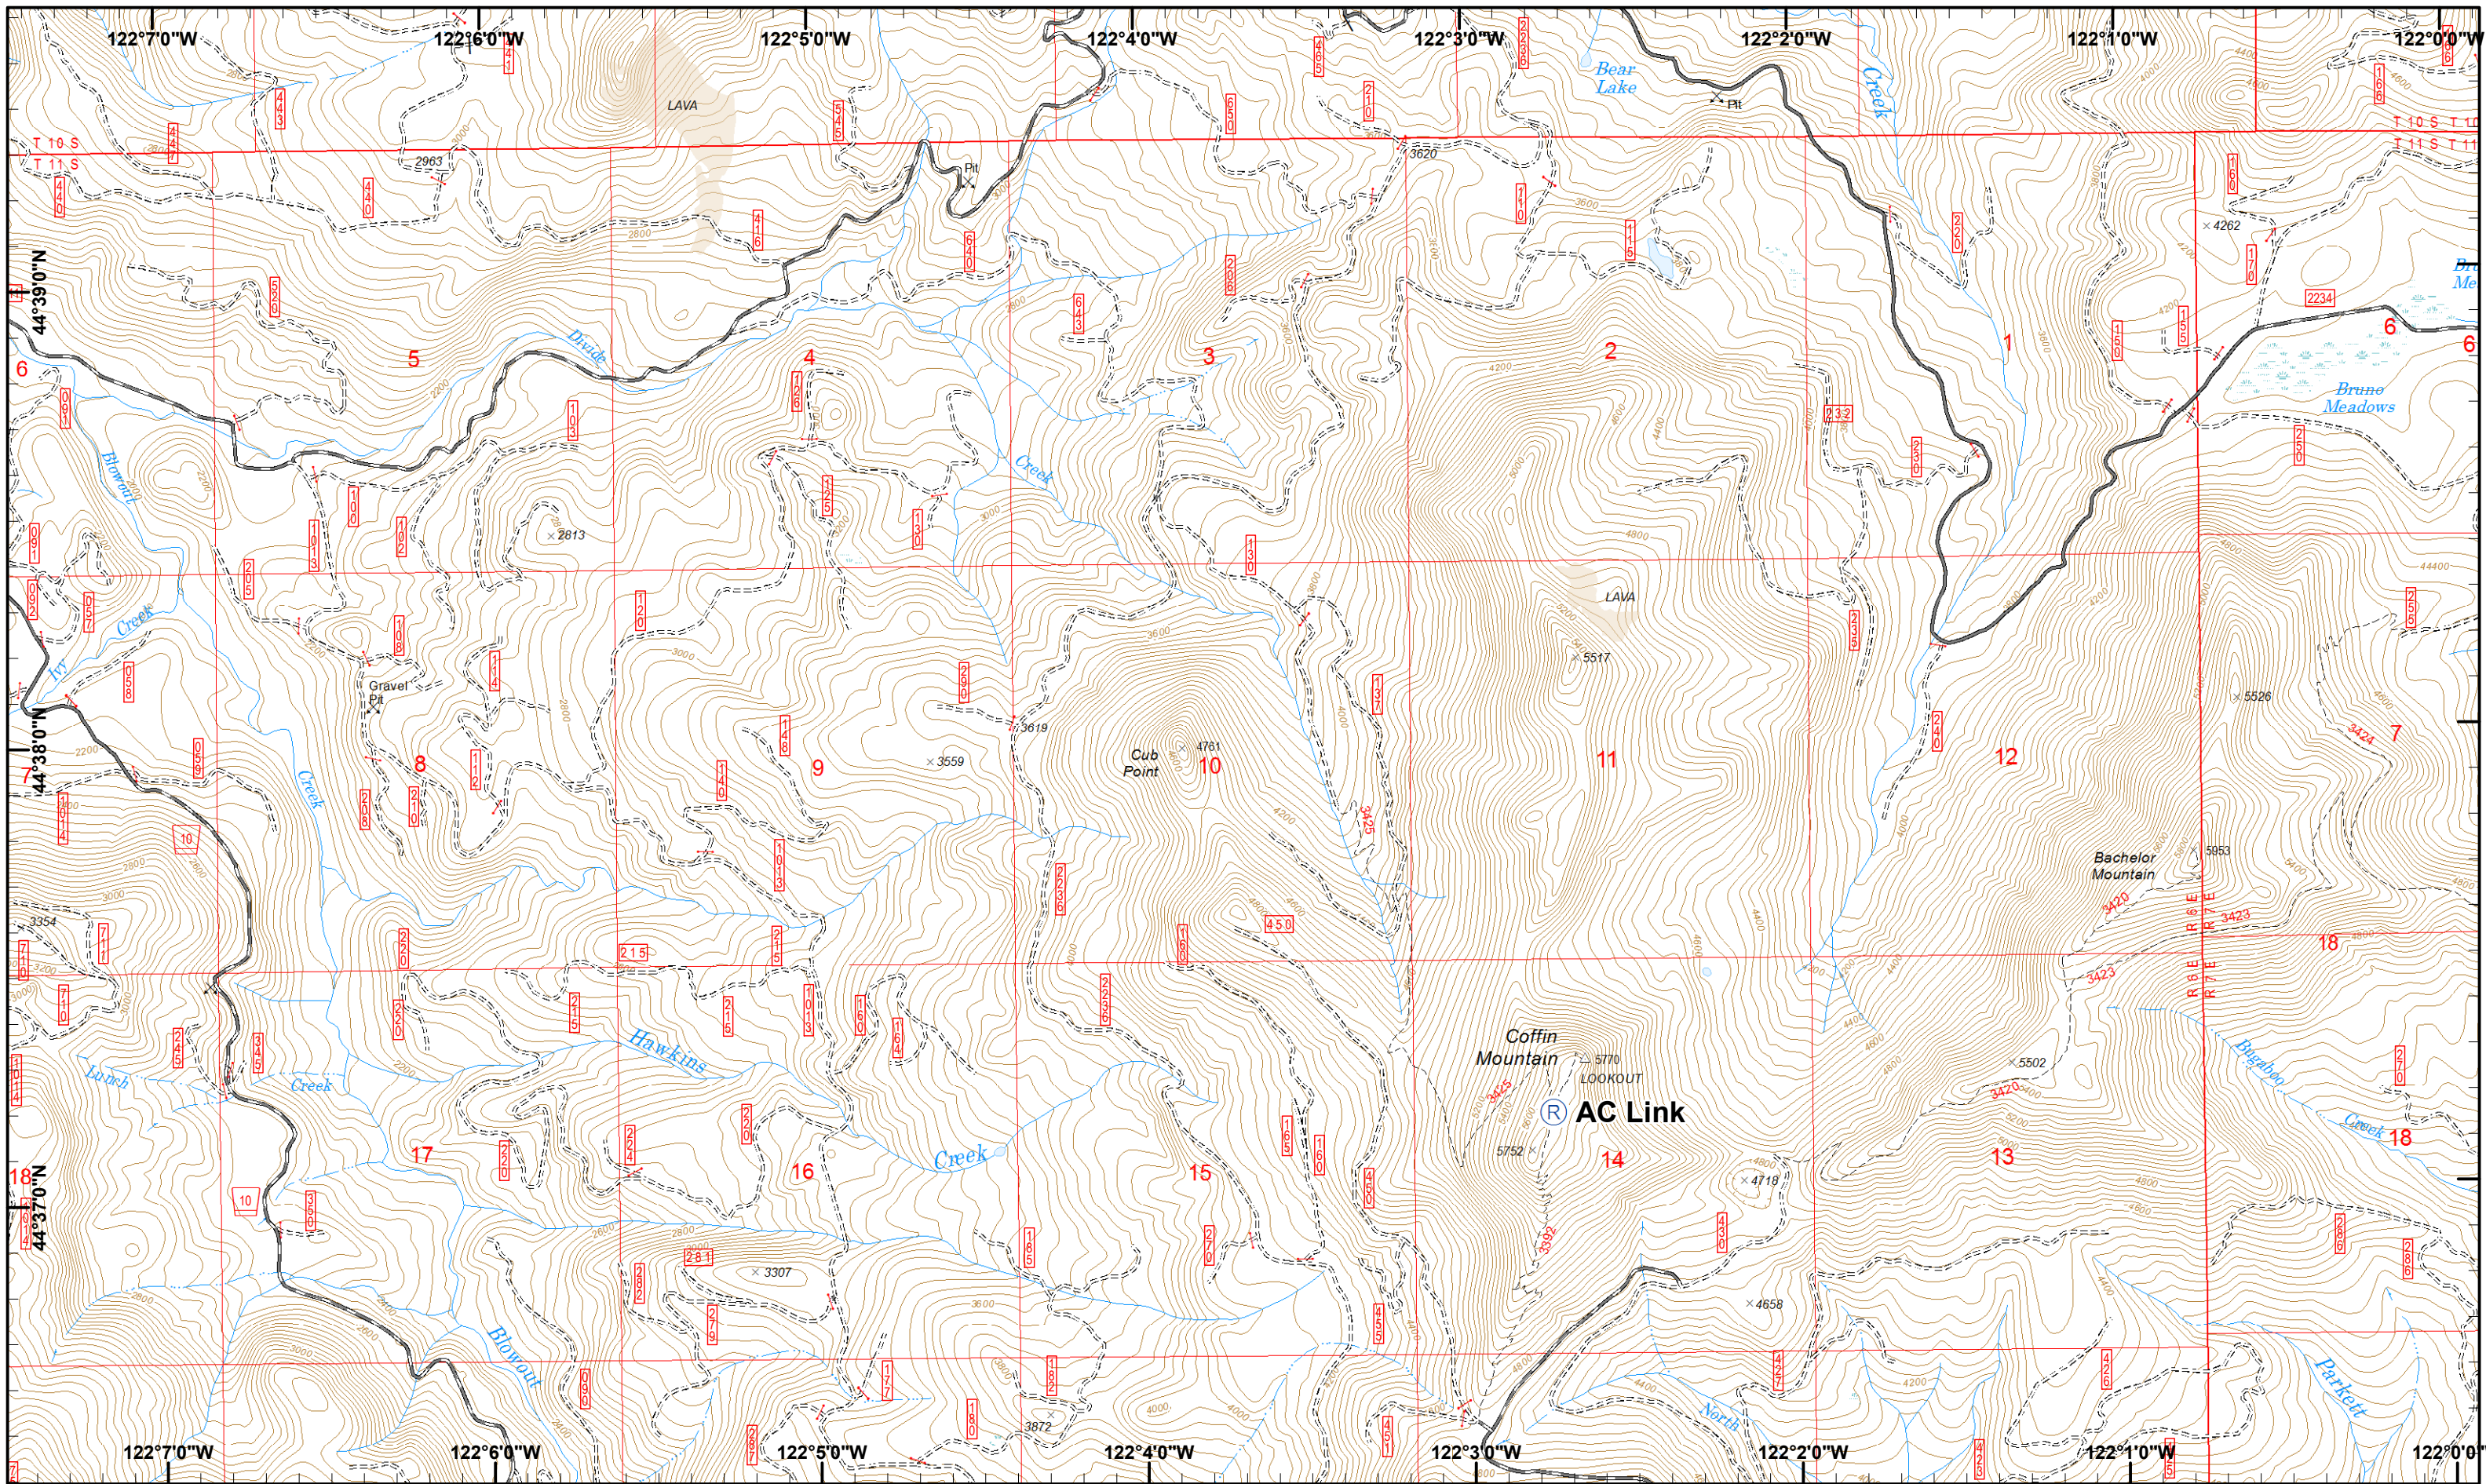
122°7'0"W 122°6'0"W 122°5'0"W 122°4'0"W 122°3'0"W 122°2'0"W 122°1'0"W 122°0'0"W

Bear Lake
Pit
Creek
LAVA
T 10 S
T 11 S
T 10 S T 10
T 11 S T 11
2963
3620
Pit
4262
44°39'0"N
Divide
5
4
3
2
1
6
6
2234
Bruno Meadows
Blowout
Creek
2813
Creek
Ivy
LAVA
5517
Gravel Pit
5526
3619
3424
7
44°38'0"N
7
8
9
3559
Cub Point
4761
10
11
12
Creek
10
3425
Bachelor Mountain
5953
3354
3420
3423
3423
18
Hawkins
Coffin Mountain
5770
LOOKOUT
5502
Lunch
Creek
Bugaboo
AC Link
3420
Creek
18
17
16
Creek
15
5752
14
13
4718
44°37'0"N
18
10
3392
3307
4658
Blowout
Parkett
North
3872
122°7'0"W 122°6'0"W 122°5'0"W 122°4'0"W 122°3'0"W 122°2'0"W 122°1'0"W 122°0'0"